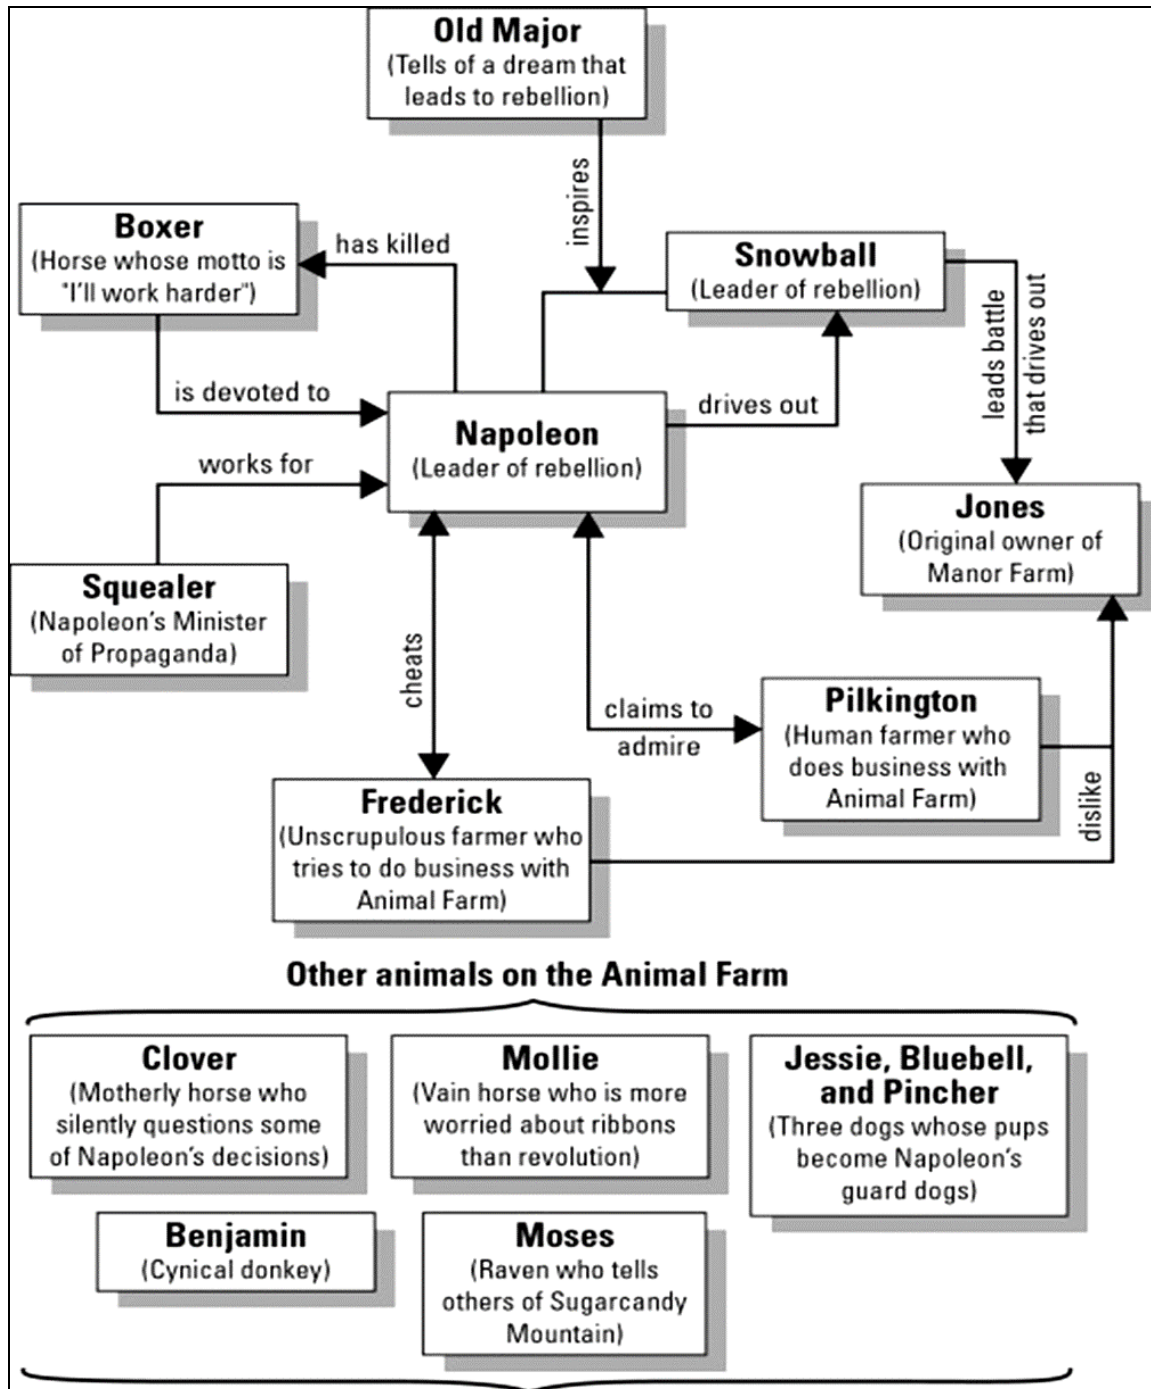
Old Major
(Tells of a dream that leads to rebellion)

inspires

Boxer
(Horse whose motto is "I'll work harder")

has killed

Snowball
(Leader of rebellion)

leads battle that drives out

is devoted to

Napoleon
(Leader of rebellion)

drives out

works for

Jones
(Original owner of Manor Farm)

Squealer
(Napoleon's Minister of Propaganda)

cheats

claims to admire

Pilkington
(Human farmer who does business with Animal Farm)

Frederick
(Unscrupulous farmer who tries to do business with Animal Farm)

dislike

Other animals on the Animal Farm

Clover
(Motherly horse who silently questions some of Napoleon's decisions)

Mollie
(Vain horse who is more worried about ribbons than revolution)

Jessie, Bluebell, and Pincher
(Three dogs whose pups become Napoleon's guard dogs)

Benjamin
(Cynical donkey)

Moses
(Raven who tells others of Sugarcandy Mountain)